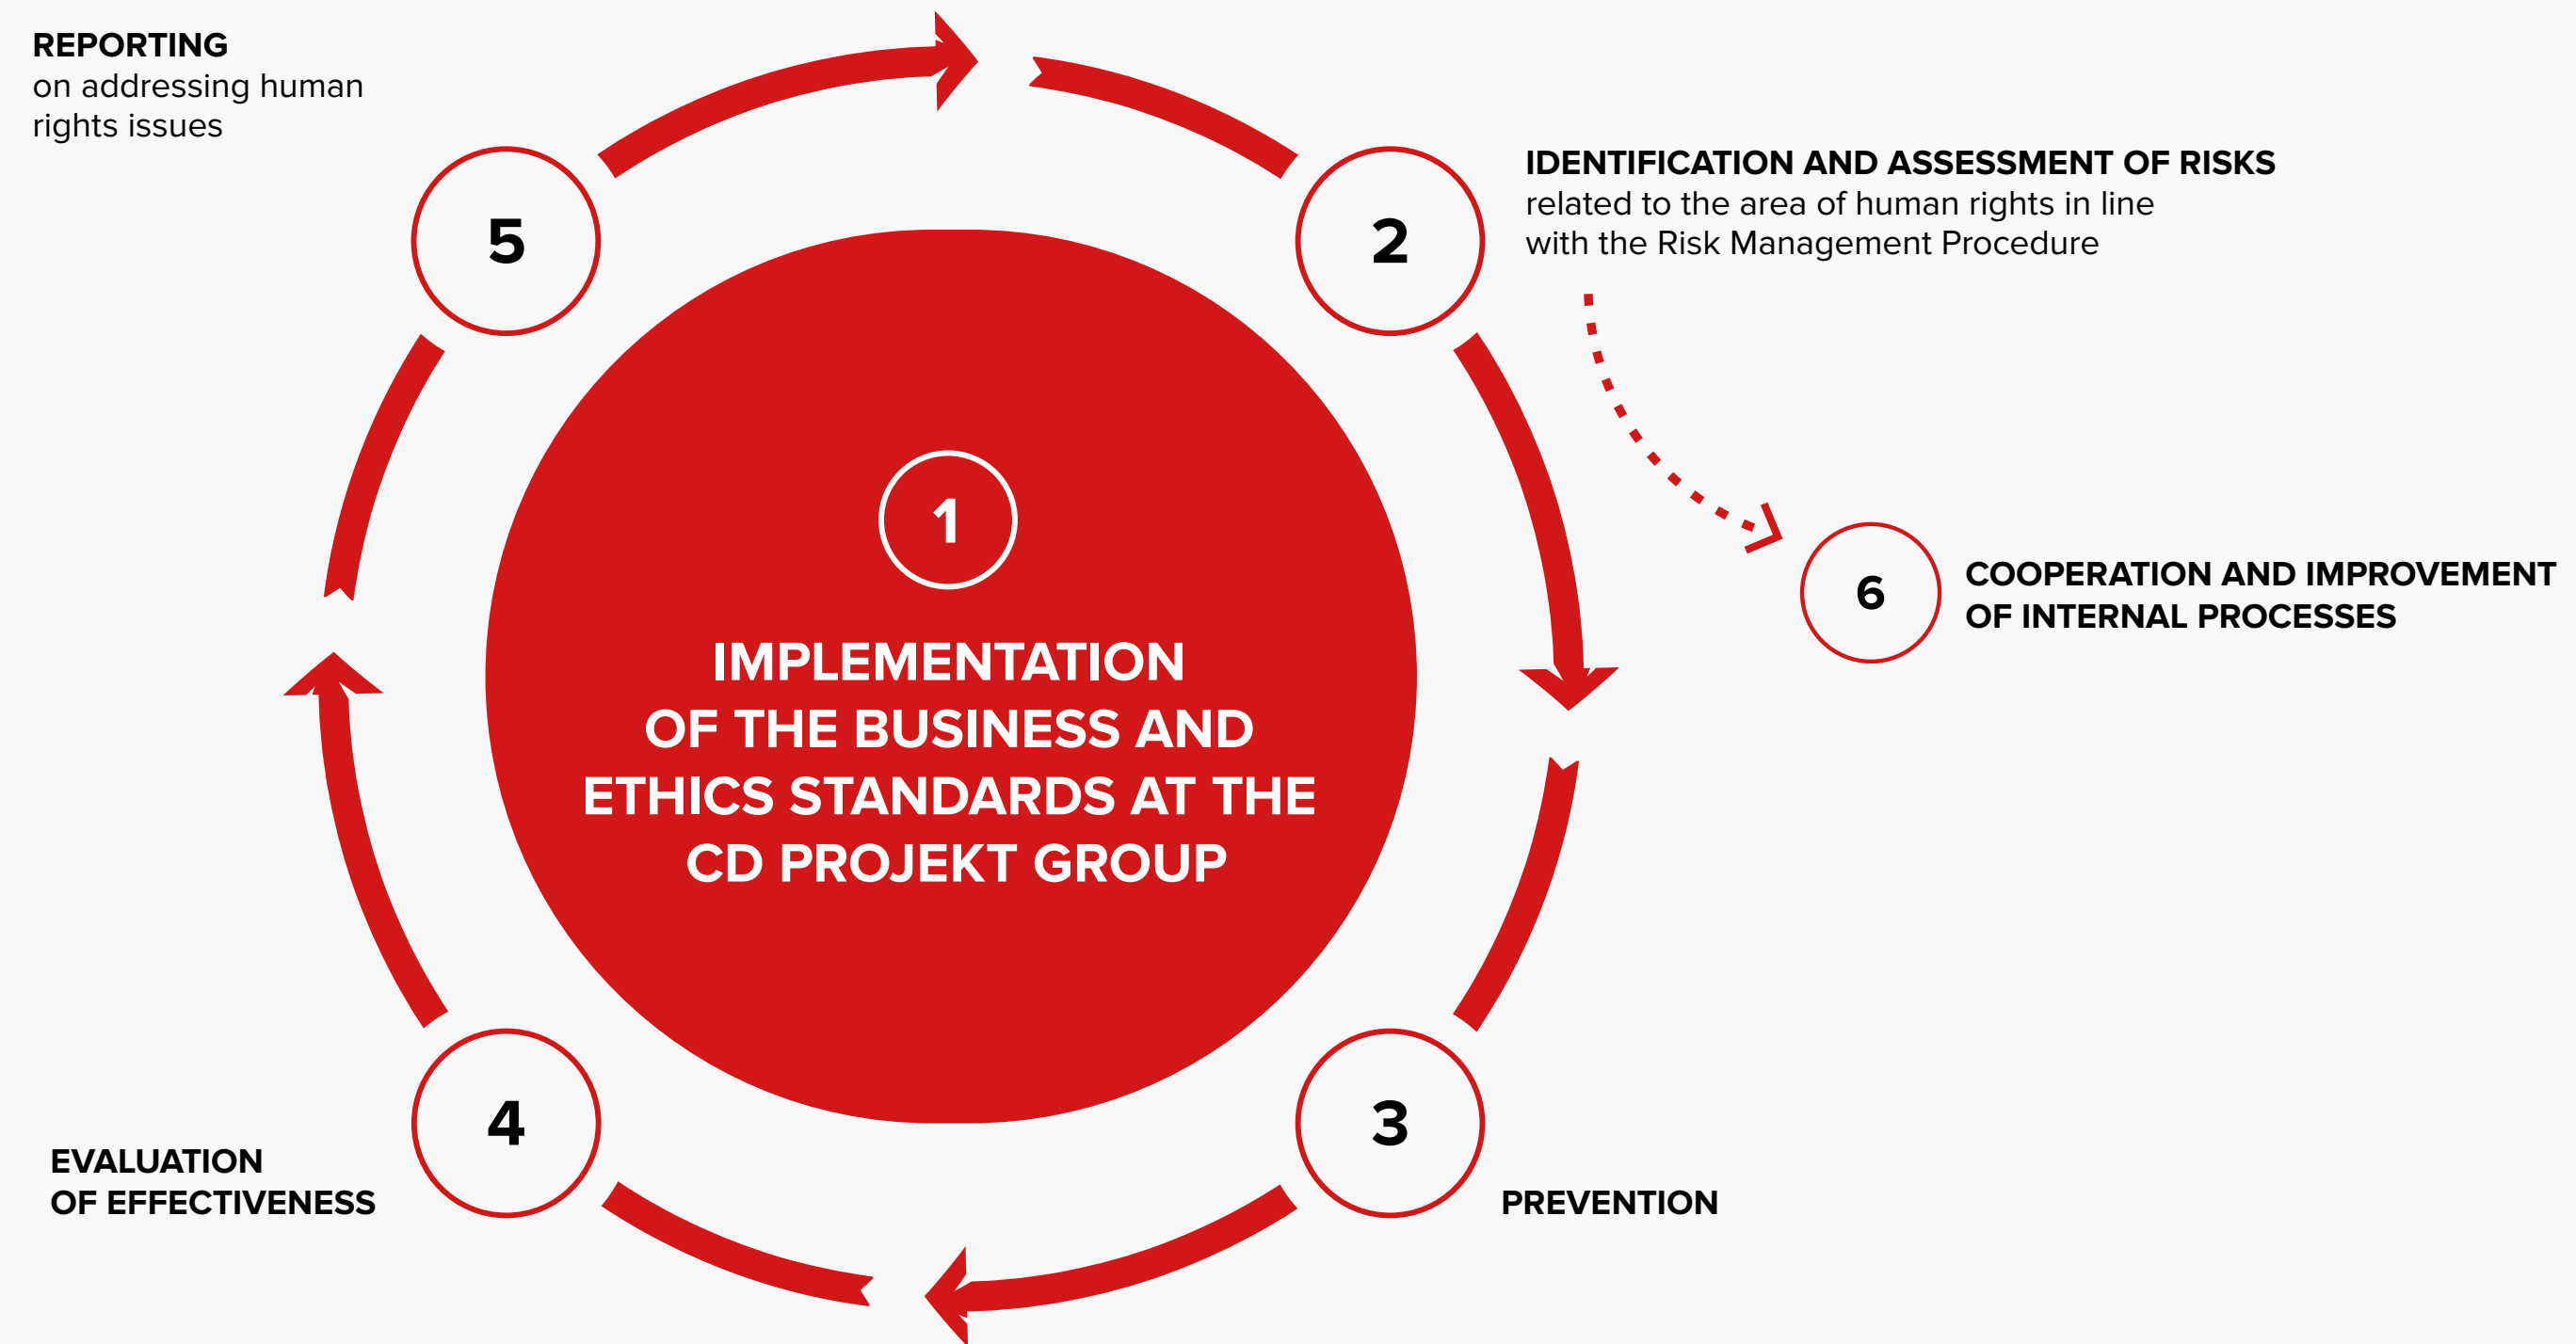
REPORTING
on addressing human rights issues

5

2

IDENTIFICATION AND ASSESSMENT OF RISKS
related to the area of human rights in line with the Risk Management Procedure

1

IMPLEMENTATION OF THE BUSINESS AND ETHICS STANDARDS AT THE CD PROJEKT GROUP

6

COOPERATION AND IMPROVEMENT OF INTERNAL PROCESSES

4

EVALUATION OF EFFECTIVENESS

3

PREVENTION